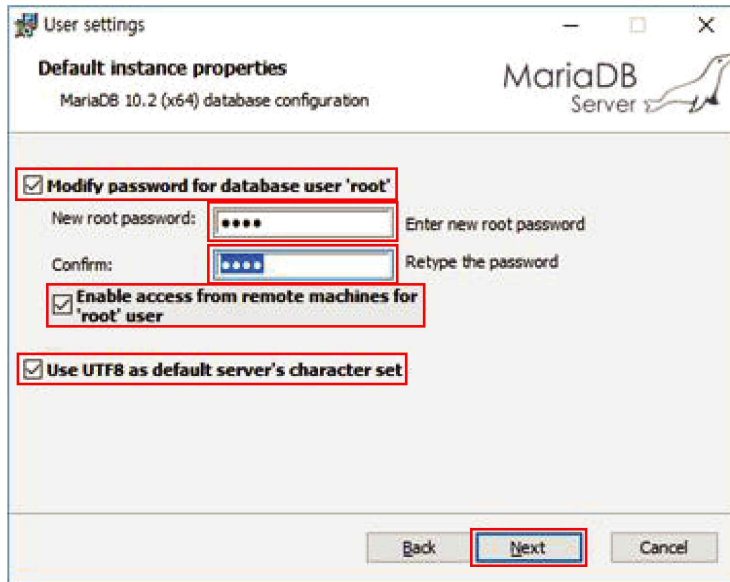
User settings

Default instance properties

MariaDB 10.2 (x64) database configuration

MariaDB Server

☑ Modify password for database user 'root'

New root password: ●●●● Enter new root password

Confirm: ●●●● Retype the password

☑ Enable access from remote machines for 'root' user

☑ Use UTF8 as default server's character set

Back Next Cancel